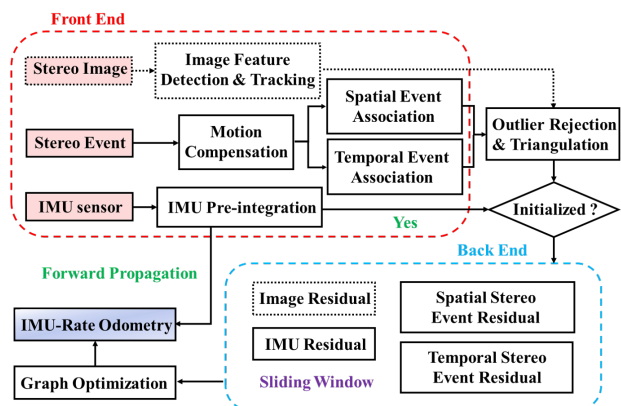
Front End

Stereo Image

Image Feature Detection & Tracking

Stereo Event

Motion Compensation

Spatial Event Association

Temporal Event Association

Outlier Rejection & Triangulation

IMU sensor

IMU Pre-integration

Yes

Initialized ?

Forward Propagation

Back End

IMU-Rate Odometry

Image Residual

Spatial Stereo Event Residual

IMU Residual

Temporal Stereo Event Residual

Graph Optimization

Sliding Window